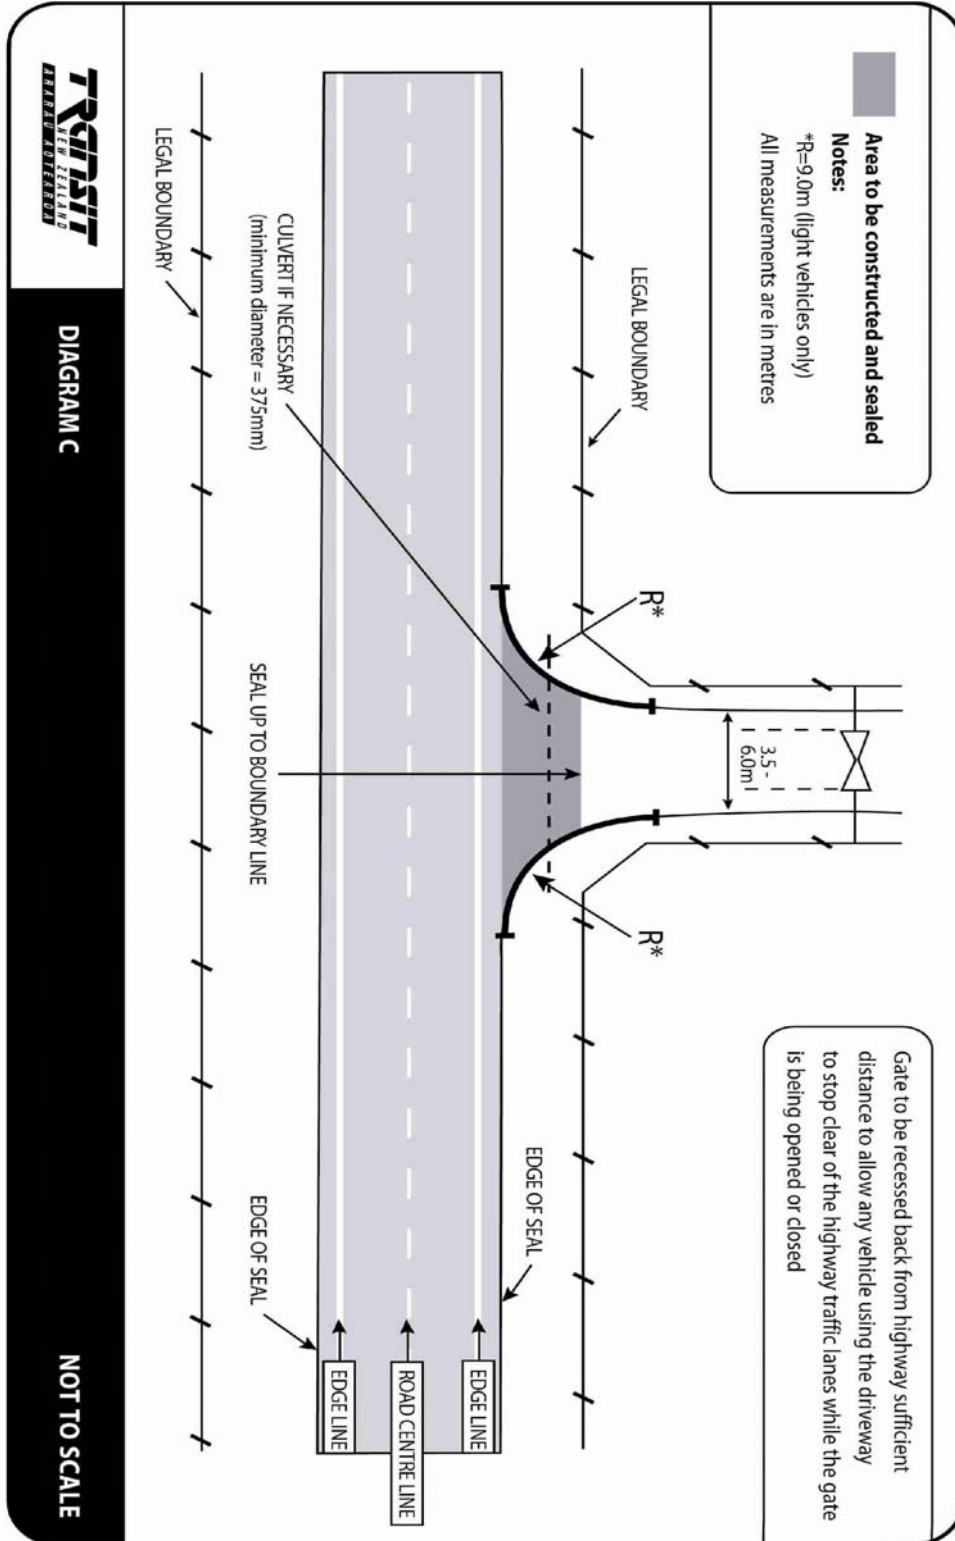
Area to be constructed and sealed

Notes:
*R=9.0m (light vehicles only)
All measurements are in metres

LEGAL BOUNDARY

R*

3.5 - 6.0m

R*

Gate to be recessed back from highway sufficient distance to allow any vehicle using the driveway to stop clear of the highway traffic lanes while the gate is being opened or closed

CULVERT IF NECESSARY (minimum diameter = 375mm)

SEAL UP TO BOUNDARY LINE

EDGE OF SEAL

LEGAL BOUNDARY

EDGE OF SEAL

EDGE LINE

ROAD CENTRE LINE

EDGE LINE

TRANSIT NEW ZEALAND ARARAU AOTEAROA

DIAGRAM C

NOT TO SCALE